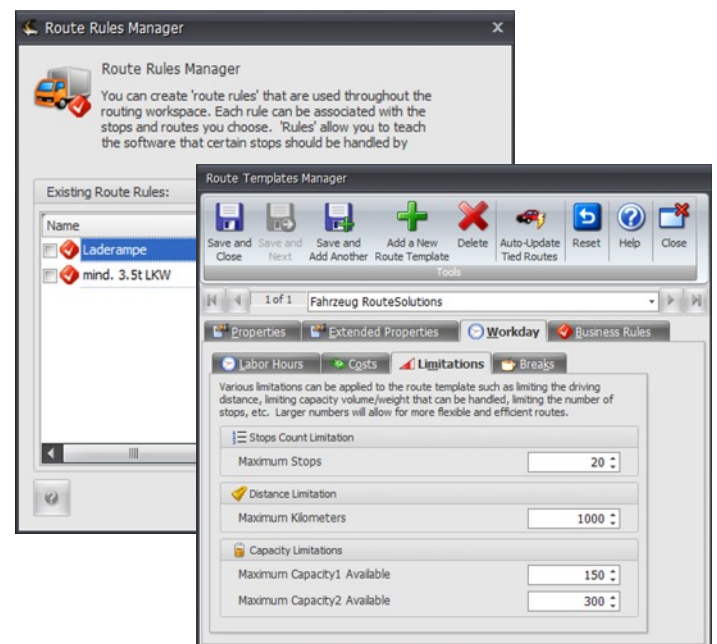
Route Rules Manager ×

Route Rules Manager

You can create 'route rules' that are used throughout the routing workspace. Each rule can be associated with the stops and routes you choose. 'Rules' allow you to teach the software that certain stops should be handled by

Existing Route Rules:

Name
Laderampe
mind. 3.5t LKW

Route Templates Manager

Save and Close | Save and Next | Save and Add Another | Add a New Route Template | Delete | Auto-Update Tied Routes | Reset | Help | Close

Tools

1 of 1 Fahrzeug RouteSolutions

Properties | Extended Properties | Workday | Business Rules

Labor Hours | Costs | Limitations | Breaks

Various limitations can be applied to the route template such as limiting the driving distance, limiting capacity volume/weight that can be handled, limiting the number of stops, etc. Larger numbers will allow for more flexible and efficient routes.

Stops Count Limitation

Maximum Stops 20

Distance Limitation

Maximum Kilometers 1000

Capacity Limitations

Maximum Capacity1 Available 150

Maximum Capacity2 Available 300